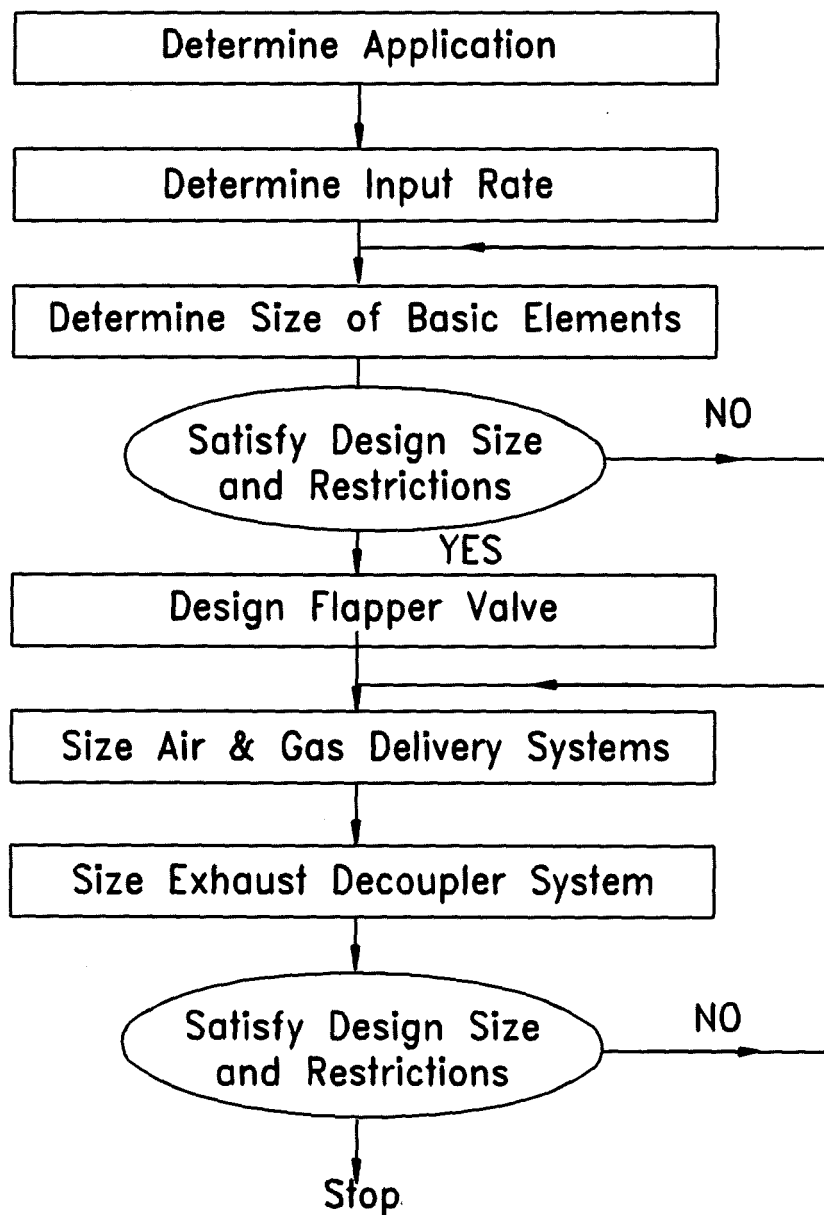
Determine Application

Determine Input Rate

Determine Size of Basic Elements

Satisfy Design Size and Restrictions

NO

YES

Design Flapper Valve

Size Air & Gas Delivery Systems

Size Exhaust Decoupler System

Satisfy Design Size and Restrictions

NO

Stop